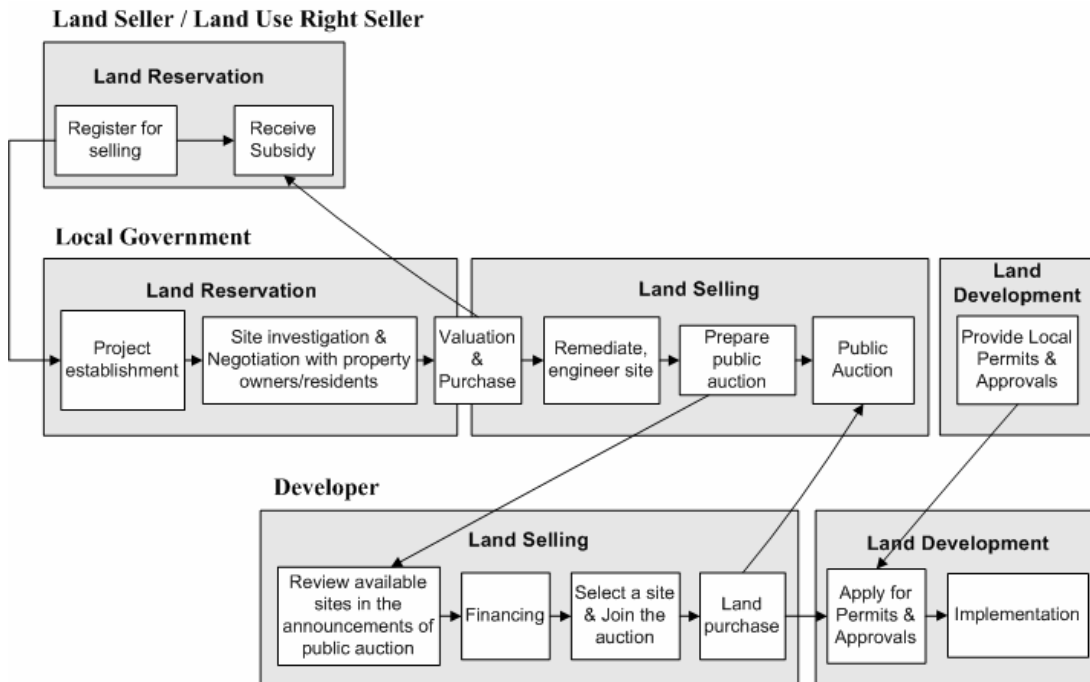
Land Seller / Land Use Right Seller

Land Reservation

Register for selling

Receive Subsidy

Local Government

Land Reservation

Project establishment

Site investigation & Negotiation with property owners/residents

Valuation & Purchase

Land Selling

Remediate, engineer site

Prepare public auction

Public Auction

Land Development

Provide Local Permits & Approvals

Developer

Land Selling

Review available sites in the announcements of public auction

Financing

Select a site & Join the auction

Land purchase

Land Development

Apply for Permits & Approvals

Implementation